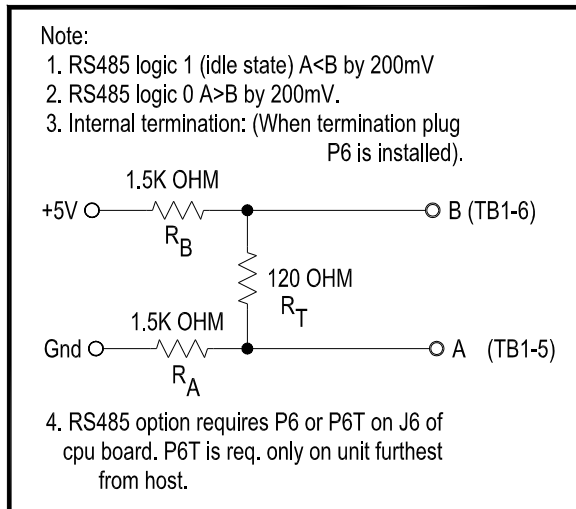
Note:
1. RS485 logic 1 (idle state) A<B by 200mV
2. RS485 logic 0 A>B by 200mV.
3. Internal termination: (When termination plug P6 is installed).

1.5K OHM
+5V
$R_B$
B (TB1-6)
120 OHM
$R_T$
1.5K OHM
Gnd
$R_A$
A (TB1-5)

4. RS485 option requires P6 or P6T on J6 of cpu board. P6T is req. only on unit furthest from host.